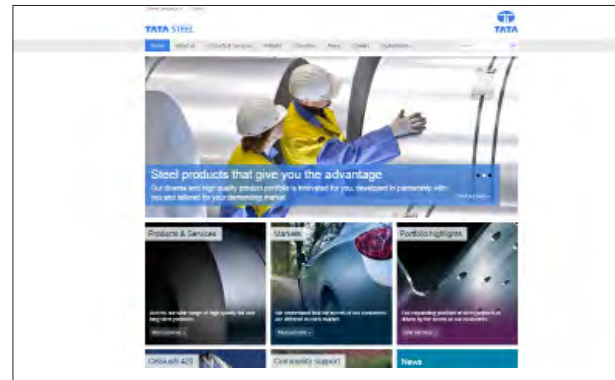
TATA STEEL

TATA

Home About us Products & Services Markets Countries Press Careers Sustainability

Steel products that give you the advantage

Our diverse and high quality product portfolio is innovated for you, developed in partnership with you and tailored for your demanding market

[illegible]

Products & Services

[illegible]

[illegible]

Markets

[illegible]

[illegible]

Portfolio highlights

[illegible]

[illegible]

Colorcoat 425

Community support

News